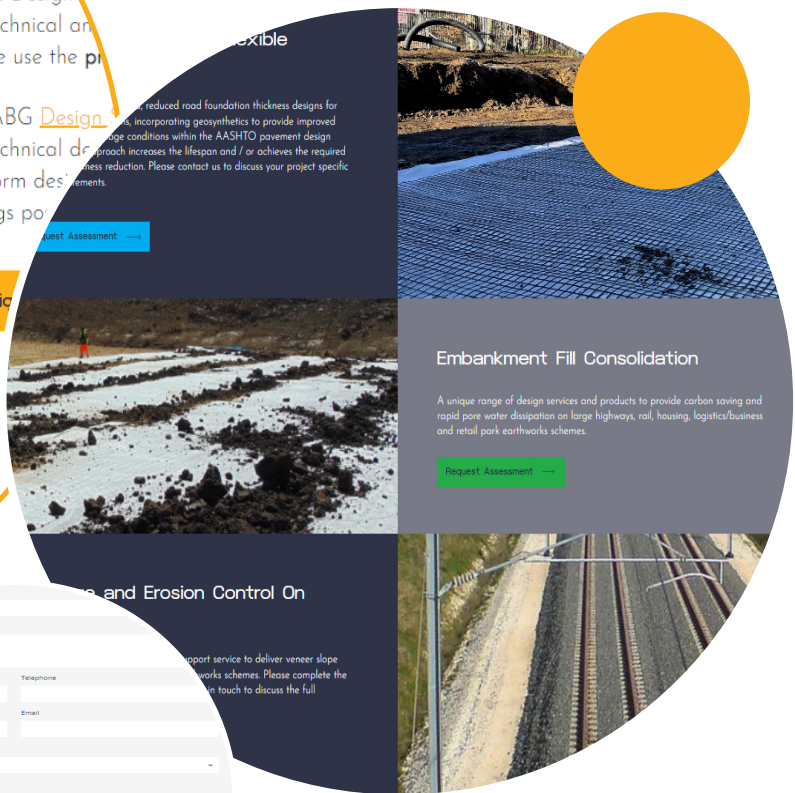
chnical an
use the pr

ABG Design
chnical de
orm des
gs po

exible

reduced road foundation thickness designs for
s, incorporating geosynthetics to provide improved
ge conditions within the AASHTO pavement design
proach increases the lifespan and / or achieves the required
ness reduction. Please contact us to discuss your project specific
ements.

quest Assessment ⟶

Embankment Fill Consolidation

A unique range of design services and products to provide carbon saving and rapid pore water dissipation on large highways, rail, housing, logistics/business and retail park earthworks schemes.

Request Assessment ⟶

e and Erosion Control On

pport service to deliver veneer slope
works schemes. Please complete the
n touch to discuss the full

Telephone

Email